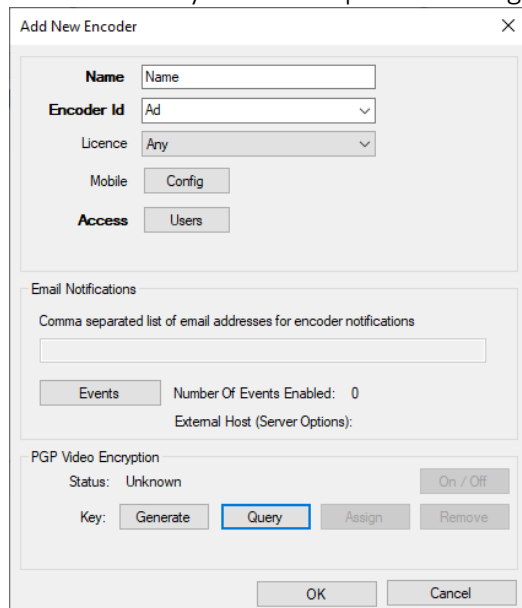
Add New Encoder
X

Name Name
Encoder Id Ad
Licence Any
Mobile Config
Access Users

Email Notifications
Comma separated list of email addresses for encoder notifications

Events Number Of Events Enabled: 0
External Host (Server Options):

PGP Video Encryption
Status: Unknown On / Off
Key: Generate Query Assign Remove

OK Cancel